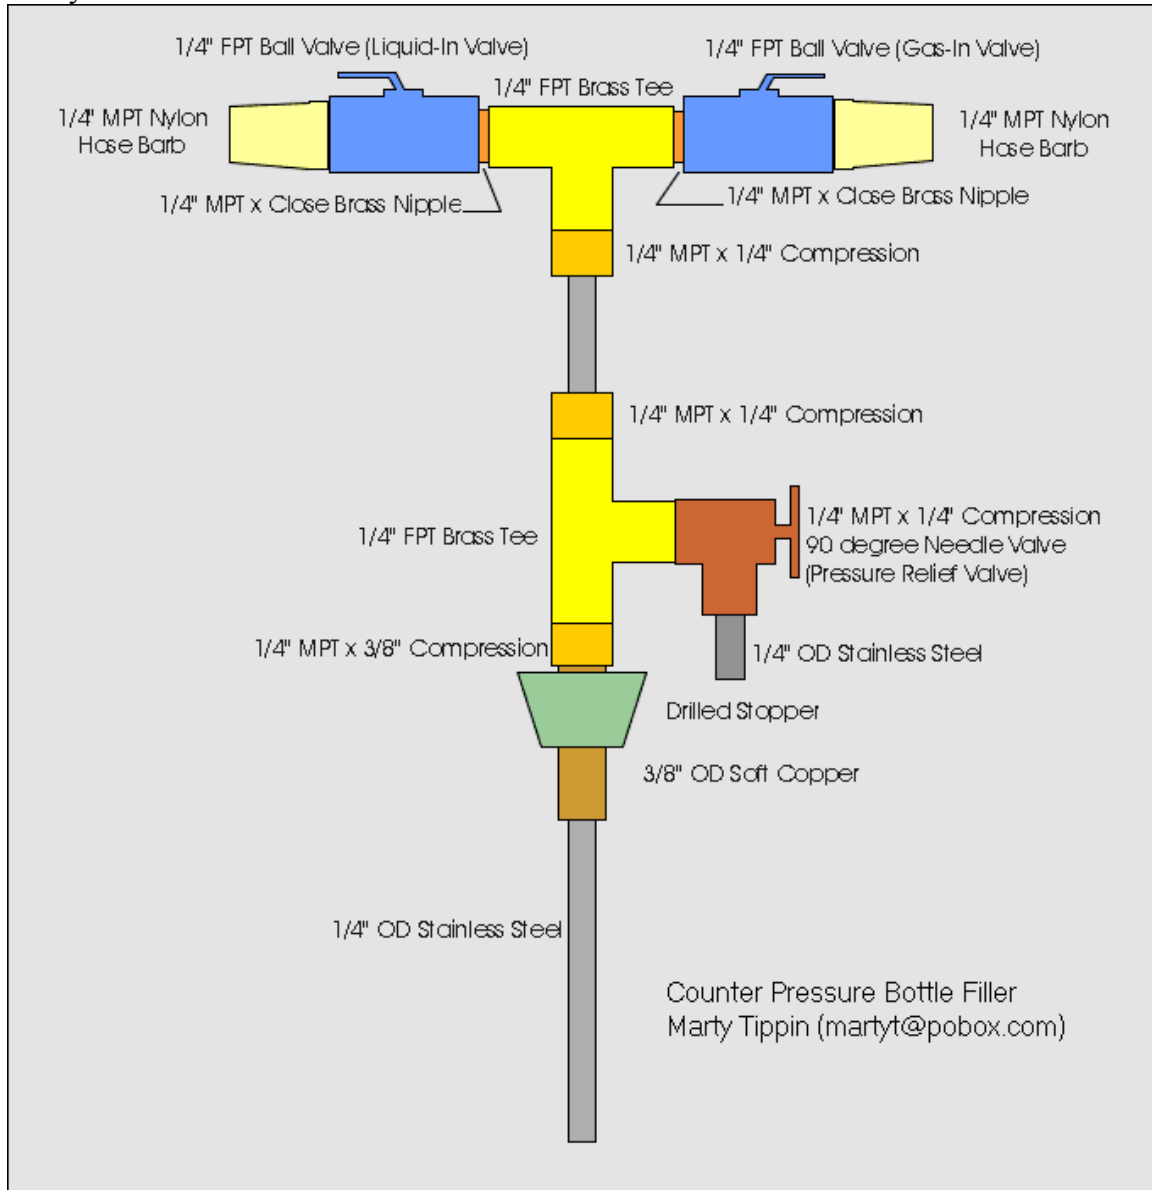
1/4" FPT Ball Valve (Liquid-In Valve)

1/4" FPT Ball Valve (Gas-In Valve)

1/4" FPT Brass Tee

1/4" MPT Nylon Hose Barb

1/4" MPT Nylon Hose Barb

1/4" MPT x Close Brass Nipple

1/4" MPT x Close Brass Nipple

1/4" MPT x 1/4" Compression

1/4" MPT x 1/4" Compression

1/4" FPT Brass Tee

1/4" MPT x 1/4" Compression 90 degree Needle Valve (Pressure Relief Valve)

1/4" MPT x 3/8" Compression

1/4" OD Stainless Steel

Drilled Stopper

3/8" OD Soft Copper

1/4" OD Stainless Steel

Counter Pressure Bottle Filler
Marty Tippin (martyt@pobox.com)